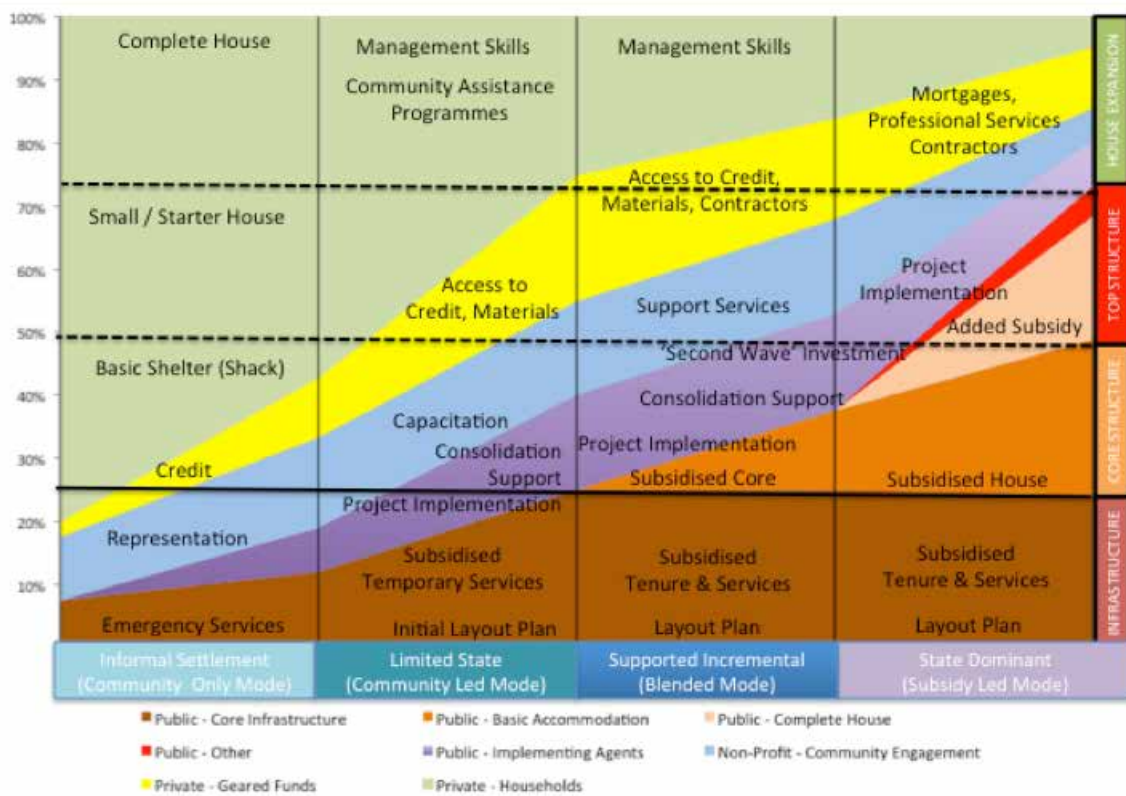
100%
90%
80%
70%
60%
50%
40%
30%
20%
10%

Complete House
Management Skills
Community Assistance Programmes
Management Skills
Mortgages, Professional Services Contractors
HOUSE EXPANSION

Small / Starter House
Access to Credit, Materials, Contractors
Access to Credit, Materials
Support Services
Project Implementation
Added Subsidy
TOP STRUCTURE

Basic Shelter (Shack)
"Second Wave" Investment
Consolidation Support
Capacitation
Consolidation Support
Project Implementation
Credit
Subsidised Core
Subsidised House
CORE STRUCTURE

Project Implementation
Representation
Subsidised Temporary Services
Subsidised Tenure & Services
Subsidised Tenure & Services
Emergency Services
Initial Layout Plan
Layout Plan
Layout Plan
INFRASTRUCTURE

Informal Settlement (Community Only Mode)
Limited State (Community Led Mode)
Supported Incremental (Blended Mode)
State Dominant (Subsidy Led Mode)

Public - Core Infrastructure
Public - Basic Accommodation
Public - Complete House
Public - Other
Public - Implementing Agents
Non-Profit - Community Engagement
Private - Geared Funds
Private - Households